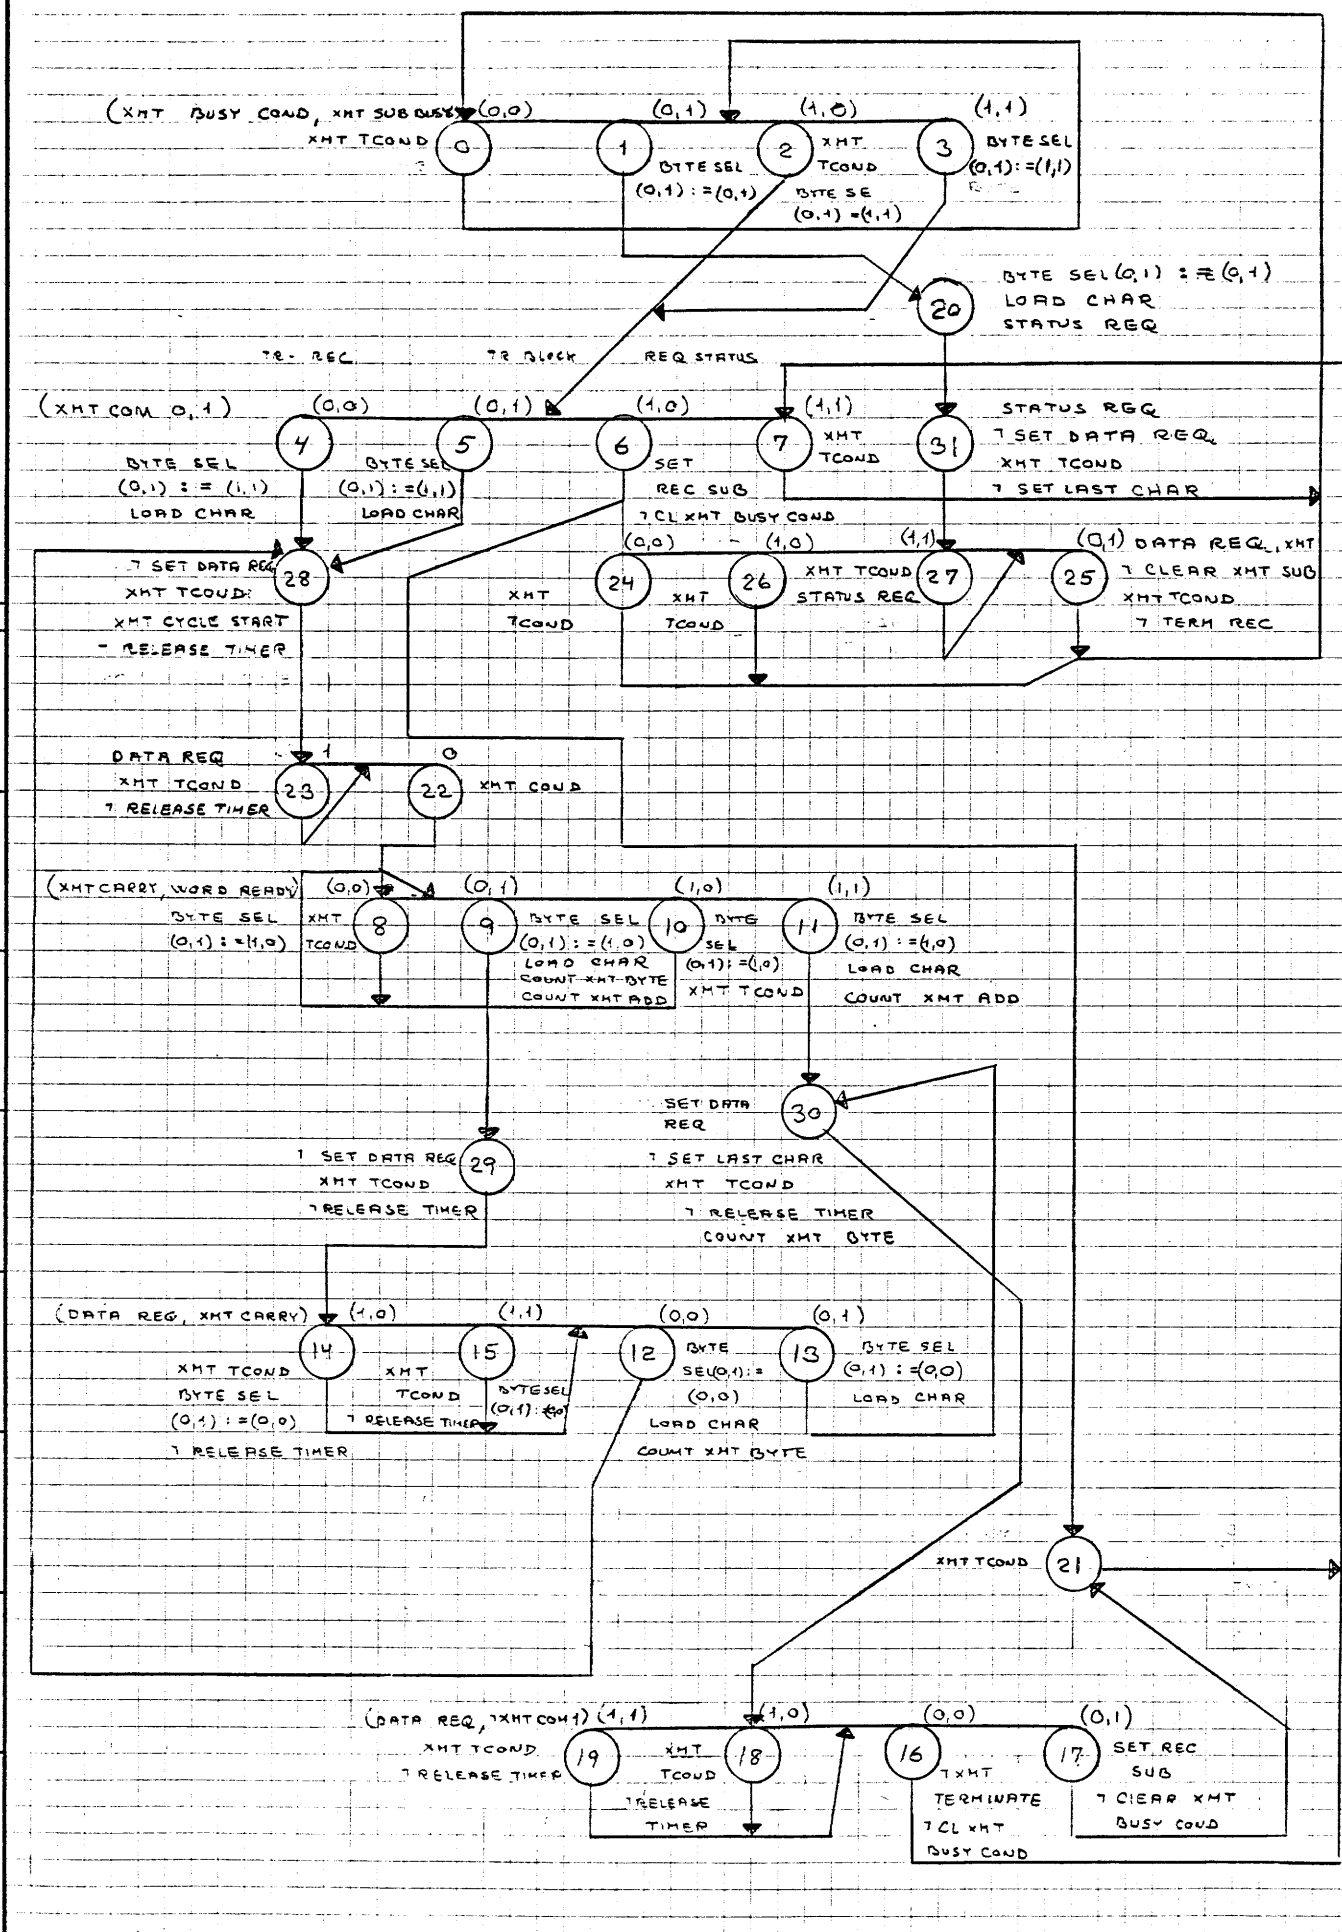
(XMT BUSY COND, XMT SUB BUSY) (0,0) (0,1) (1,0) (1,1)
XMT TCOND 0 1 2 XMT TCOND 3 BYTE SEL (0,1):=(1,1)
BYTE SEL (0,1):=(0,1)
BYTE SE (0,1)=(1,1)

BYTE SEL(0,1) := (0,1)
LOAD CHAR
STATUS REQ
20

TR- REC TR BLOCK REQ STATUS

(XMT COM 0,1) (0,0) (0,1) (1,0) (1,1)
4 5 6 7 XMT TCOND 31
BYTE SEL (0,1) := (1,1) LOAD CHAR
BYTE SEL (0,1):=(1,1) LOAD CHAR
SET REC SUB
7 CL XMT BUSY COND
STATUS REQ
7 SET DATA REQ
XMT TCOND
7 SET LAST CHAR

(0,0) (1,0) (1,1) (0,1) DATA REQ, XMT
7 SET DATA REQ 28
XMT TCOND
XMT CYCLE START
7 RELEASE TIMER
XMT TCOND 24 XMT TCOND 26 XMT TCOND STATUS REQ 27 25 7 CLEAR XMT SUB
XMT TCOND
7 TERM REC

DATA REQ 1 0
XMT TCOND 23 22 XMT COND
7 RELEASE TIMER

(XMT CARRY, WORD READY) (0,0) (0,1) (1,0) (1,1)
BYTE SEL (0,1):=(1,0) XMT TCOND 8 9 BYTE SEL (0,1):=(1,0) 10 BYTE SEL (0,1):=(1,0) 11 BYTE SEL (0,1):=(1,0)
LOAD CHAR
COUNT XMT BYTE
COUNT XMT ADD
XMT TCOND
LOAD CHAR
COUNT XMT ADD

SET DATA REQ 30
7 SET DATA REQ 29
XMT TCOND
7 RELEASE TIMER
7 SET LAST CHAR
XMT TCOND
7 RELEASE TIMER
COUNT XMT BYTE

(DATA REQ, XMT CARRY) (1,0) (1,1) (0,0) (0,1)
14 15 12 BYTE SEL(0,1):= (0,0) 13 BYTE SEL (0,1):=(0,0)
XMT TCOND
BYTE SEL (0,1):=(0,0)
7 RELEASE TIMER
XMT TCOND
7 RELEASE TIMER
BYTESEL (0,1):(0,0)
LOAD CHAR
COUNT XMT BYTE
LOAD CHAR

XMT TCOND 21

(DATA REQ, 7XMT COM 1) (1,1) (1,0) (0,0) (0,1)
XMT TCOND 19 XMT TCOND 18 16 17 SET REC SUB
7 RELEASE TIMER
7RELEASE TIMER
7 XMT TERMINATE
7 CL XMT BUSY COND
7 CLEAR XMT BUSY COND